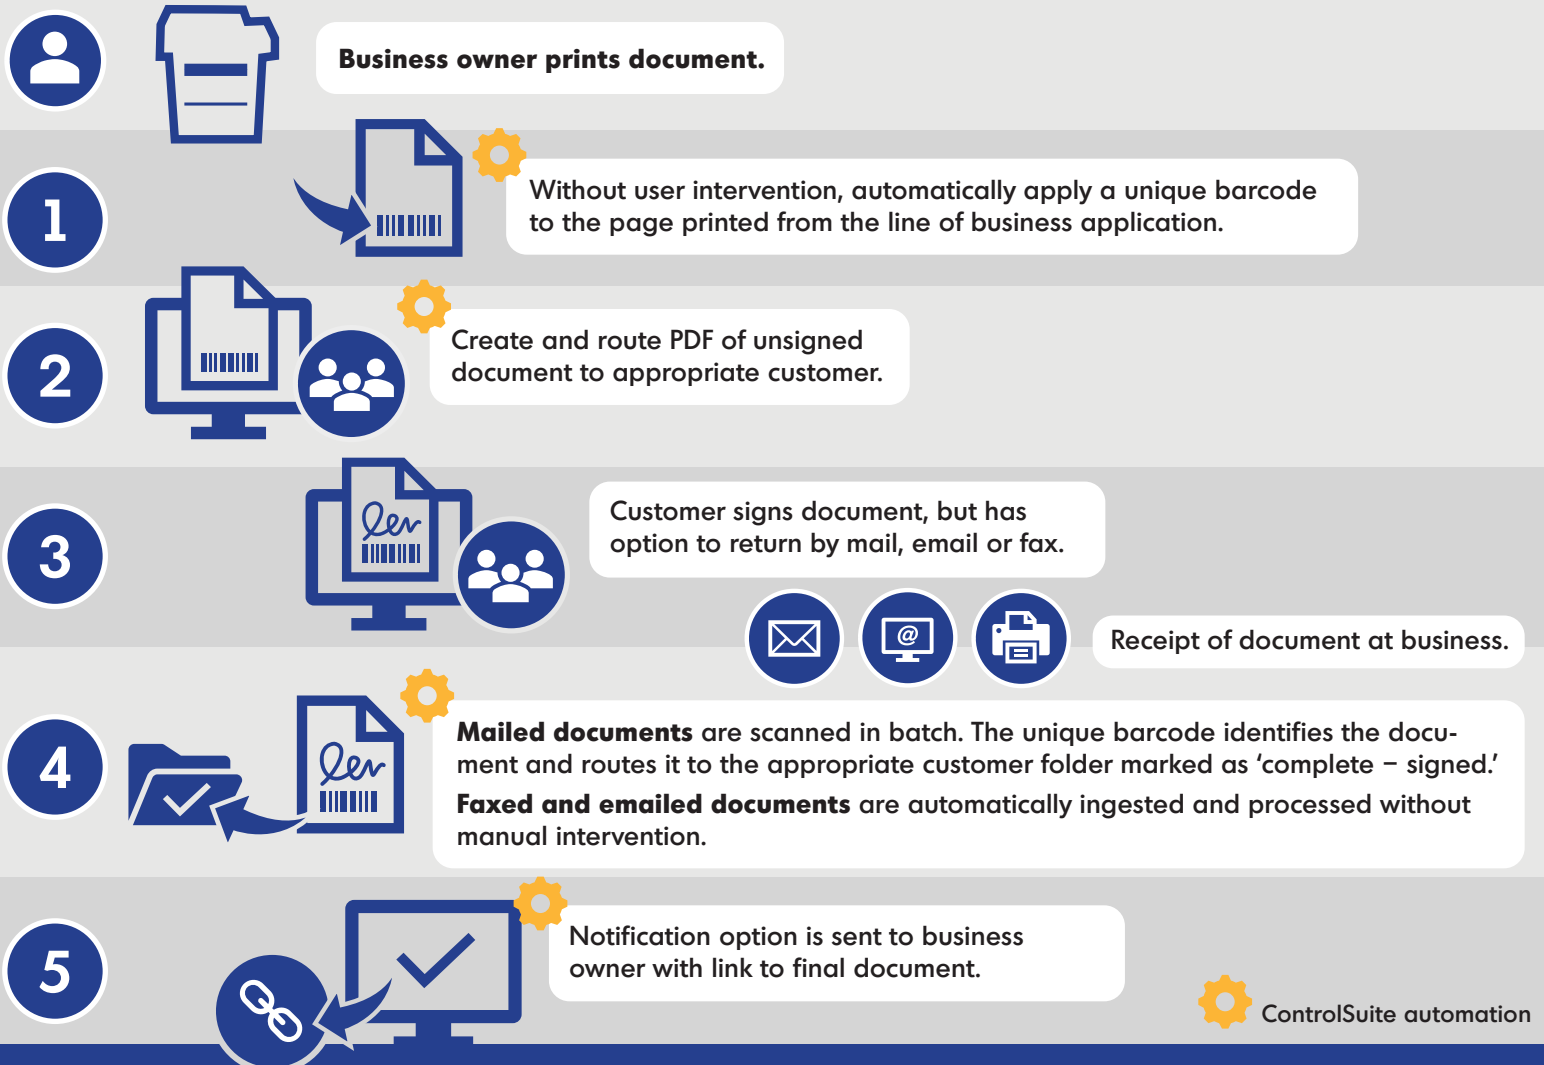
Business owner prints document.

1

Without user intervention, automatically apply a unique barcode to the page printed from the line of business application.

2

Create and route PDF of unsigned document to appropriate customer.

3

Customer signs document, but has option to return by mail, email or fax.

Receipt of document at business.

4

**Mailed documents** are scanned in batch. The unique barcode identifies the document and routes it to the appropriate customer folder marked as 'complete – signed.'

**Faxed and emailed documents** are automatically ingested and processed without manual intervention.

5

Notification option is sent to business owner with link to final document.

ControlSuite automation